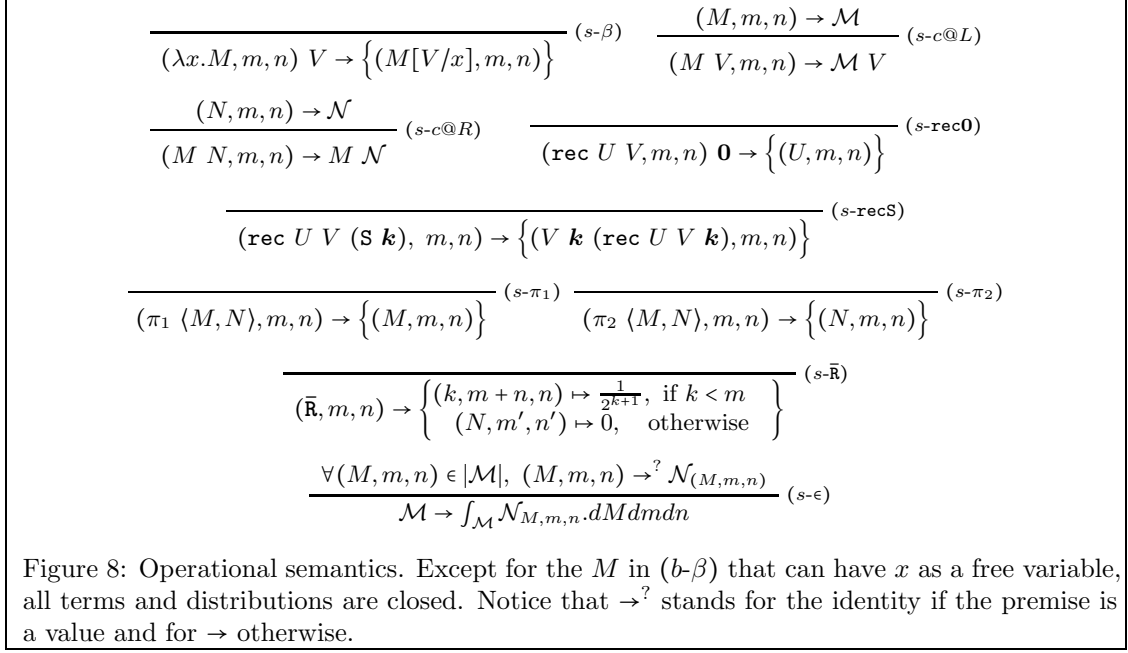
$$\frac{}{(\lambda x.M, m, n)\ V \to \left\{(M[V/x], m, n)\right\}}\ (s\text{-}\beta) \qquad \frac{(M, m, n) \to \mathcal{M}}{(M\ V, m, n) \to \mathcal{M}\ V}\ (s\text{-}c@L)$$

$$\frac{(N, m, n) \to \mathcal{N}}{(M\ N, m, n) \to M\ \mathcal{N}}\ (s\text{-}c@R) \qquad \frac{}{(\mathtt{rec}\ U\ V, m, n)\ \mathbf{0} \to \left\{(U, m, n)\right\}}\ (s\text{-}\mathtt{rec}\mathbf{0})$$

$$\frac{}{(\mathtt{rec}\ U\ V\ (\mathtt{S}\ \boldsymbol{k}),\ m, n) \to \left\{(V\ \boldsymbol{k}\ (\mathtt{rec}\ U\ V\ \boldsymbol{k}), m, n)\right\}}\ (s\text{-}\mathtt{recS})$$

$$\frac{}{(\pi_1\ \langle M, N\rangle, m, n) \to \left\{(M, m, n)\right\}}\ (s\text{-}\pi_1) \qquad \frac{}{(\pi_2\ \langle M, N\rangle, m, n) \to \left\{(N, m, n)\right\}}\ (s\text{-}\pi_2)$$

$$\frac{}{(\bar{\mathtt{R}}, m, n) \to \left\{\begin{matrix}(k, m+n, n) \mapsto \frac{1}{2^{k+1}},\ \text{if } k < m \\ (N, m', n') \mapsto 0, \quad \text{otherwise}\end{matrix}\right\}}\ (s\text{-}\bar{\mathtt{R}})$$

$$\frac{\forall (M, m, n) \in |\mathcal{M}|,\ (M, m, n) \to^{?} \mathcal{N}_{(M,m,n)}}{\mathcal{M} \to \int_{\mathcal{M}} \mathcal{N}_{M,m,n}.dMdmdn}\ (s\text{-}\epsilon)$$

Figure 8: Operational semantics. Except for the $M$ in $(b\text{-}\beta)$ that can have $x$ as a free variable, all terms and distributions are closed. Notice that $\to^{?}$ stands for the identity if the premise is a value and for $\to$ otherwise.